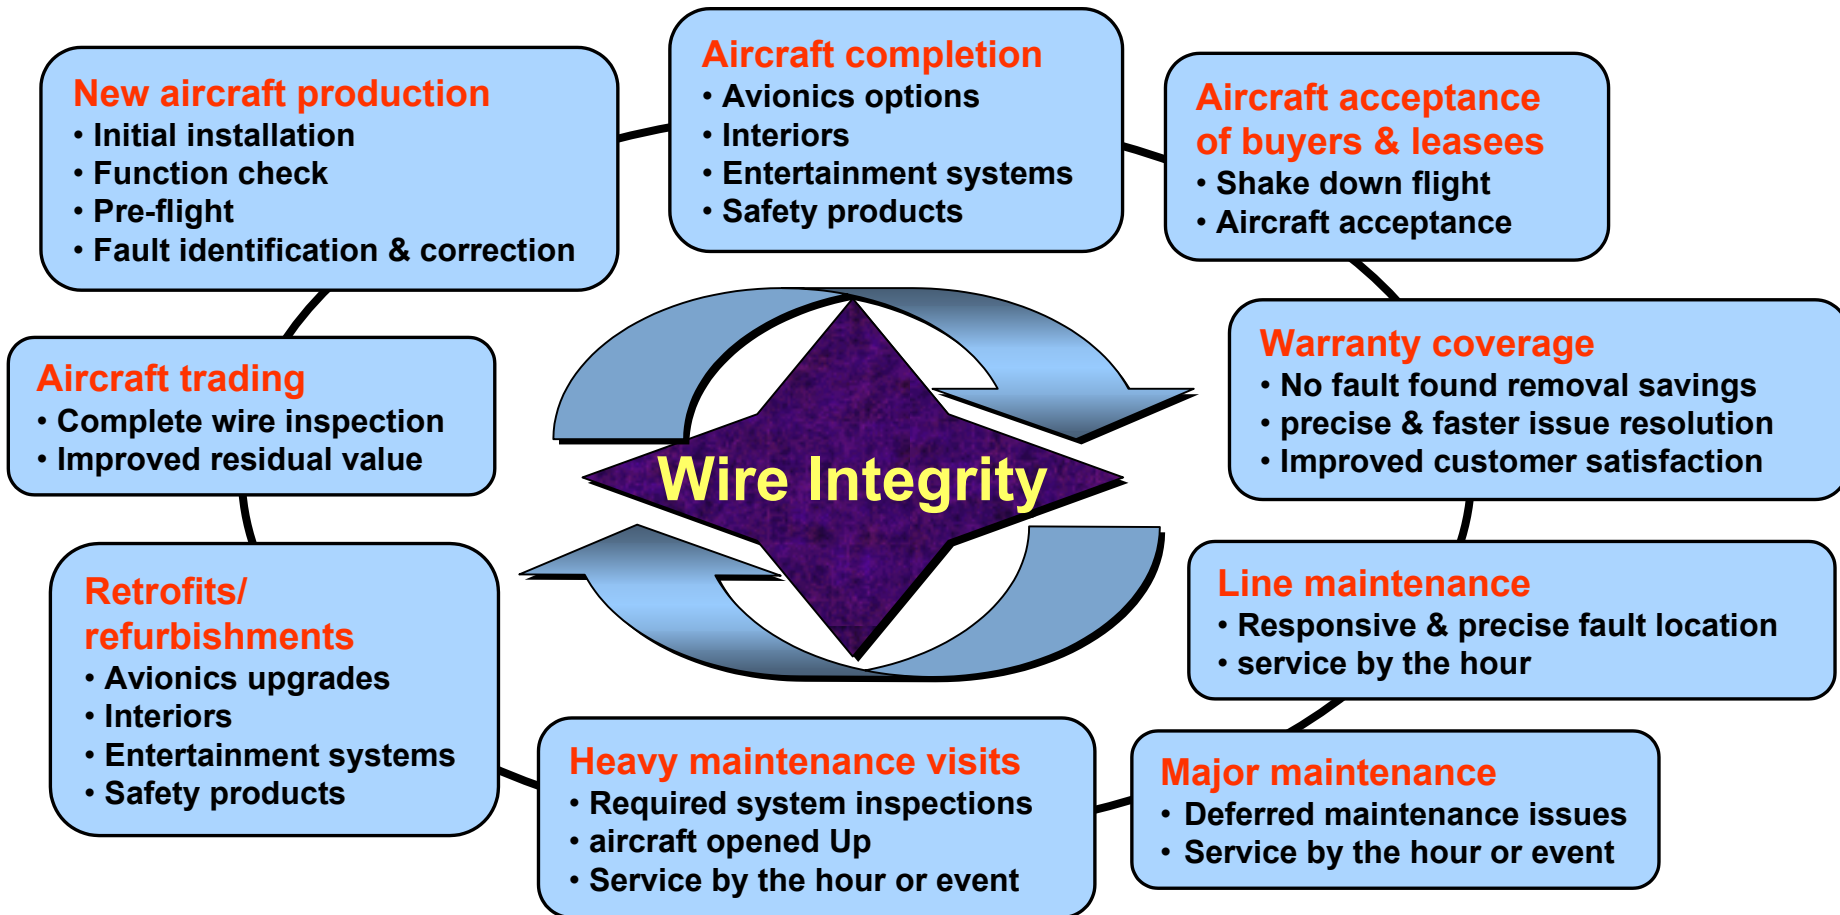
New aircraft production
• Initial installation
• Function check
• Pre-flight
• Fault identification & correction

Aircraft completion
• Avionics options
• Interiors
• Entertainment systems
• Safety products

Aircraft acceptance of buyers & leasees
• Shake down flight
• Aircraft acceptance

Aircraft trading
• Complete wire inspection
• Improved residual value

Wire Integrity

Warranty coverage
• No fault found removal savings
• precise & faster issue resolution
• Improved customer satisfaction

Retrofits/ refurbishments
• Avionics upgrades
• Interiors
• Entertainment systems
• Safety products

Line maintenance
• Responsive & precise fault location
• service by the hour

Heavy maintenance visits
• Required system inspections
• aircraft opened Up
• Service by the hour or event

Major maintenance
• Deferred maintenance issues
• Service by the hour or event